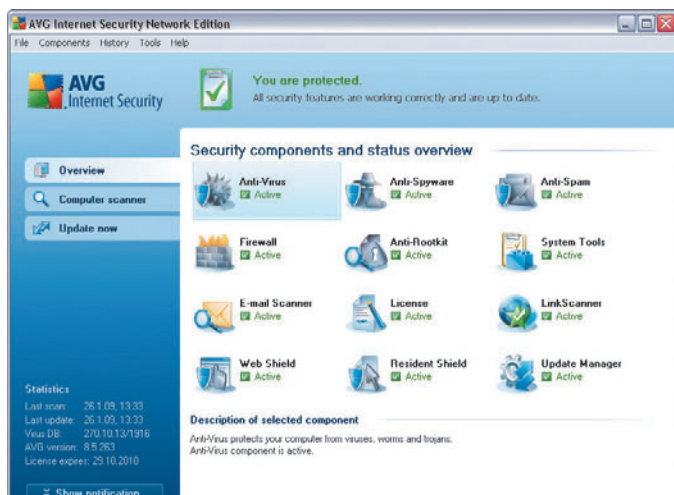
AVG Internet Security Network Edition

File Components History Tools Help

AVG Internet Security

You are protected.
All security features are working correctly and are up to date.

Overview
Computer scanner
Update now

Security components and status overview

Anti-Virus
Active

Anti-Spyware
Active

Anti-Spam
Active

Firewall
Active

Anti-Rootkit
Active

System Tools
Active

E-mail Scanner
Active

License
Active

LinkScanner
Active

Web Shield
Active

Resident Shield
Active

Update Manager
Active

Statistics
Last scan: 26.1.09, 13:33
Last update: 26.1.09, 13:33
Virus DB: 270.10.13/1916
AVG version: 8.5.263
License expires: 29.10.2010

Description of selected component

Anti-Virus protects your computer from viruses, worms and trojans.
Anti-Virus component is active.

Show notification